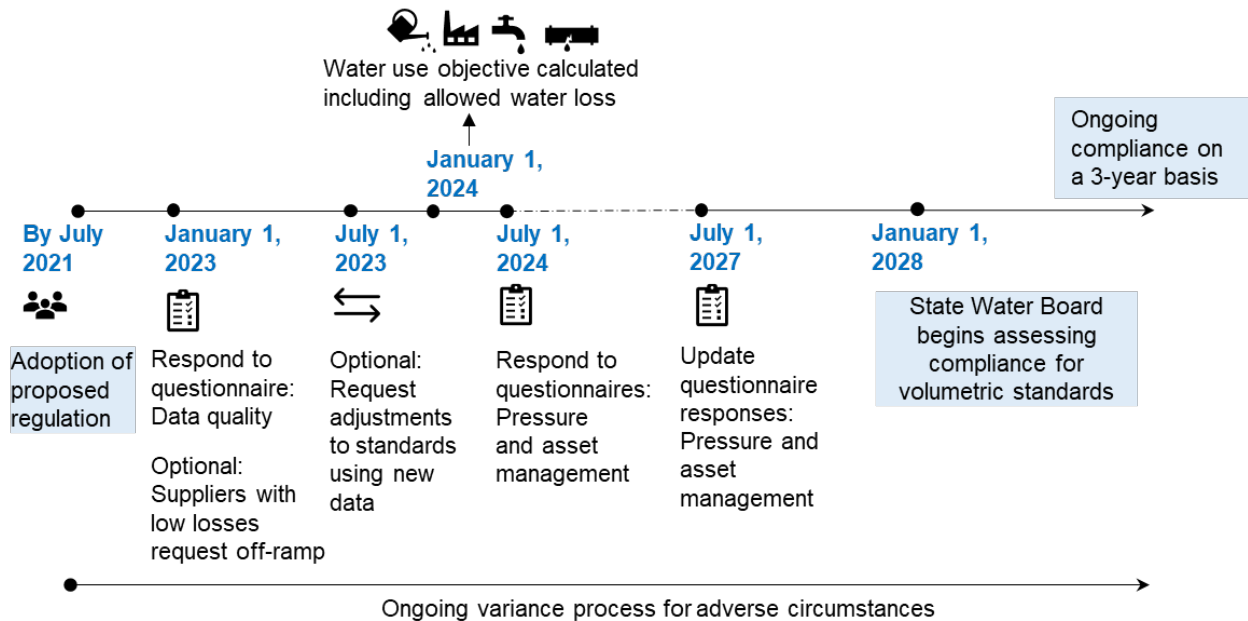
Water use objective calculated including allowed water loss

January 1, 2024

Ongoing compliance on a 3-year basis

By July 2021

Adoption of proposed regulation

January 1, 2023

Respond to questionnaire: Data quality

Optional: Suppliers with low losses request off-ramp

July 1, 2023

Optional: Request adjustments to standards using new data

July 1, 2024

Respond to questionnaires: Pressure and asset management

July 1, 2027

Update questionnaire responses: Pressure and asset management

January 1, 2028

State Water Board begins assessing compliance for volumetric standards

Ongoing variance process for adverse circumstances